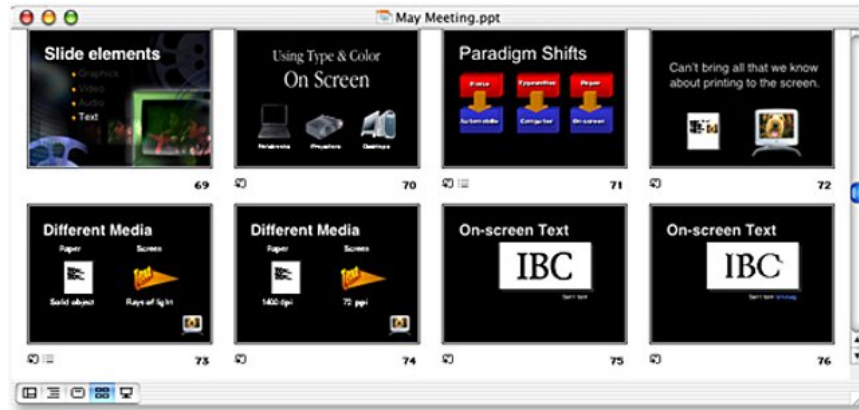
May Meeting.ppt

Slide elements
• Graphics
• Video
• Audio
• Text

69

Using Type & Color
On Screen

Notebooks Projectors Desktops

70

Paradigm Shifts

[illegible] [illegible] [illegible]

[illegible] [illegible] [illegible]

71

Can't bring all that we know about printing to the screen.

72

Different Media
Paper Screen
Solid object Rays of light

73

Different Media
Paper Screen
1400 dpi 72 ppi

74

On-screen Text
IBC

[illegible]

75

On-screen Text
IBC

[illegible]

76